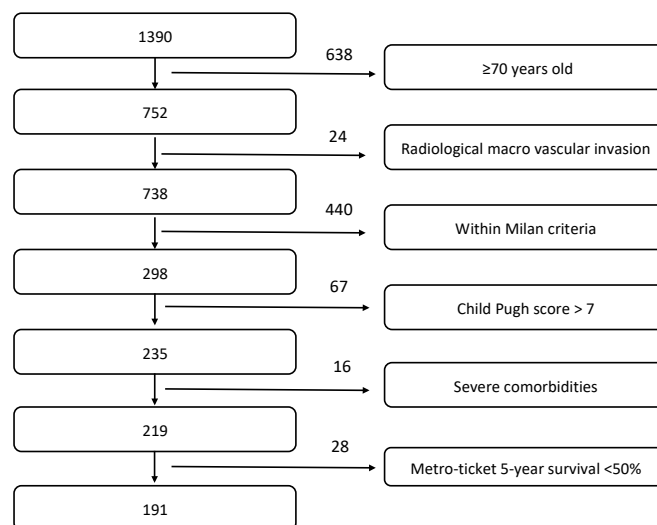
1390

638

≥70 years old

752

24

Radiological macro vascular invasion

738

440

Within Milan criteria

298

67

Child Pugh score > 7

235

16

Severe comorbidities

219

28

Metro-ticket 5-year survival <50%

191